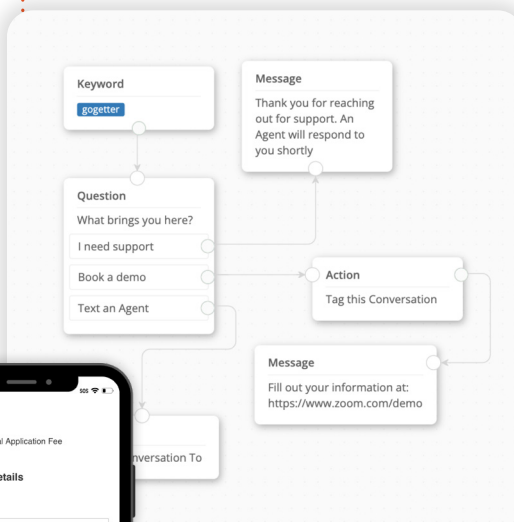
Keyword
gogetter

Message
Thank you for reaching out for support. An Agent will respond to you shortly

Question
What brings you here?
I need support
Book a demo
Text an Agent

Action
Tag this Conversation

Message
Fill out your information at: https://www.zoom.com/demo

nversation To

SOS

l Application Fee

etails